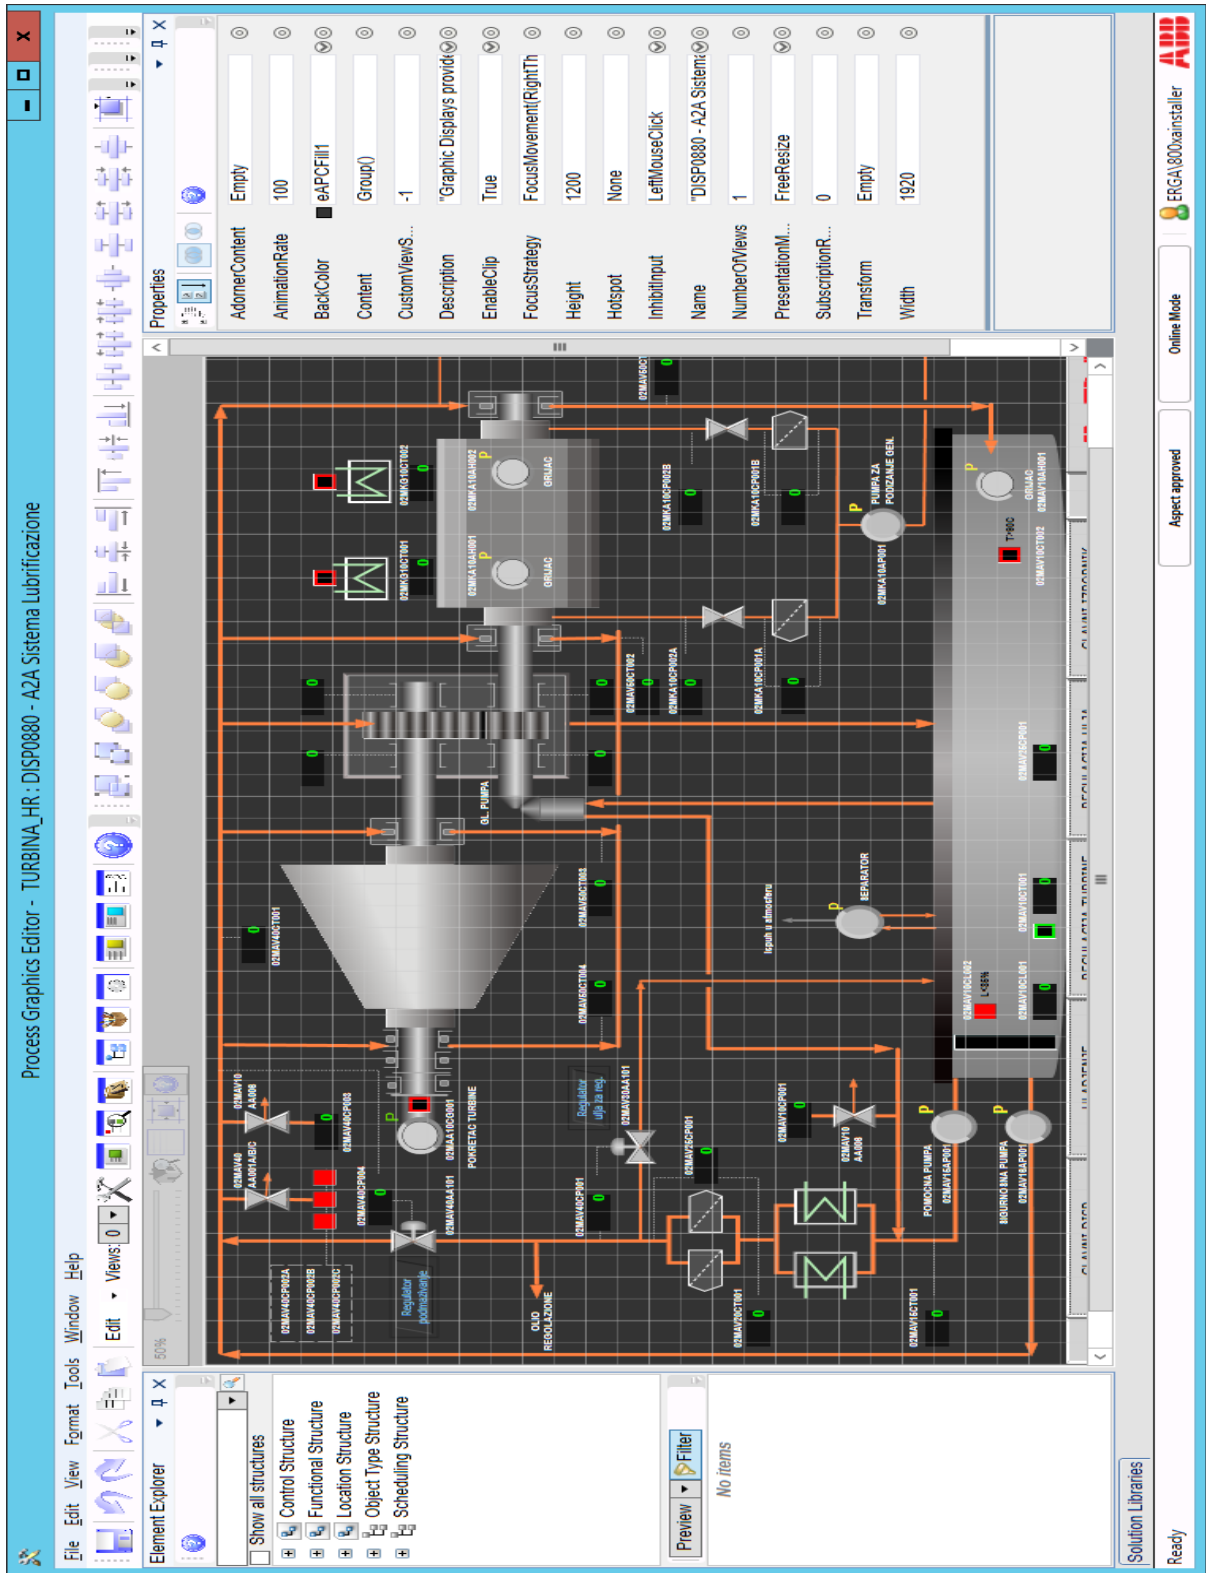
Process Graphics Editor - TURBINA_HR: DISP0880 - A2A Sistema Lubrificazione

File Edit View Format Tools Window Help

Edit Views: 0

50%

Element Explorer

Show all structures
Control Structure
Functional Structure
Location Structure
Object Type Structure
Scheduling Structure

Preview Filter
No items

Solution Libraries

Properties

| AdornerContent | Empty |
|---|---|
| AnimationRate | 100 |
| BackColor | eAPCFill1 |
| Content | Group() |
| CustomViewS... | -1 |
| Description | "Graphic Displays provide |
| EnableClip | True |
| FocusStrategy | FocusMovement(RightTh |
| Height | 1200 |
| Hotspot | None |
| InhibitInput | LeftMouseClick |
| Name | "DISP0880 - A2A Sistema |
| NumberOfViews | 1 |
| PresentationM... | FreeResize |
| SubscriptionR... | 0 |
| Transform | Empty |
| Width | 1920 |

02MAV40CT001
02MAV40 AA001A/B/C
02MAV10 AA008
02MAV40CP003
02MAV40CP004
02MAV40CP002A
02MAV40CP002B
02MAV40CP002C
Regulator podmazivanja
02MAV40AA101
02MAA10CS001
POKRETAC TURBINE
OLJO REGOLAZIONE
02MAV40CP001
Regulator ulja za reg.
02MAV30AA101
02MAV50CT003
02MAV50CT004
GL. PUMPA
02MAV20CT001
02MAV26CP001
02MAV10CP001
02MAV10 AA008
POMOĆNA PUMPA
02MAV15AP001
SIGURNOSNA PUMPA
02MAV16AP001
02MAV16CT001
Ispuh u atmosferu
SEPARATOR
02MAV50CT002
02MKA10CP002A
02MKA10CP001A
02MKA10AH001
GRIJAC
02MKA10AH002
02MKG10CT001
02MKG10CT002
02MKA10CP002B
02MKA10CP001B
PUMPA ZA PODIZANJE GEN.
02MKA10AP001
02MAV50CT
02MAV10CL002
L=85%
02MAV10CL001
02MAV10CT001
02MAV50CP001
T=90C
02MAV10CT002
GRIJAC
02MAV10AH001

Ready
Aspect approved
Online Mode
ERGA\800xainstaller
ABB